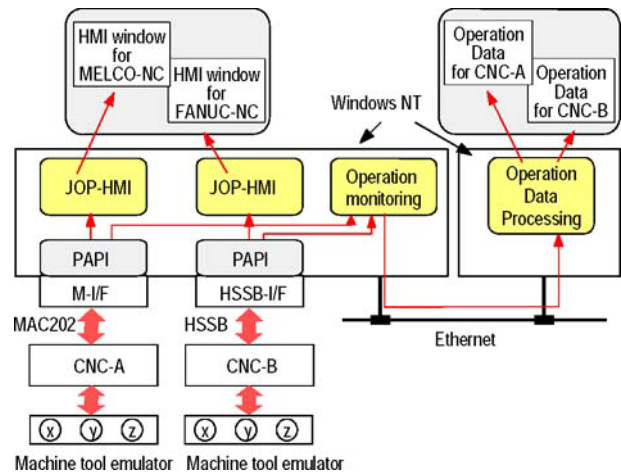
HMI window for MELCO-NC

HMI window for FANUC-NC

Operation Data for CNC-A

Operation Data for CNC-B

Windows NT

JOP-HMI

JOP-HMI

Operation monitoring

Operation Data Processing

PAPI

PAPI

M-I/F

HSSB-I/F

MAC202

HSSB

Ethernet

CNC-A

CNC-B

x y z

x y z

Machine tool emulator

Machine tool emulator